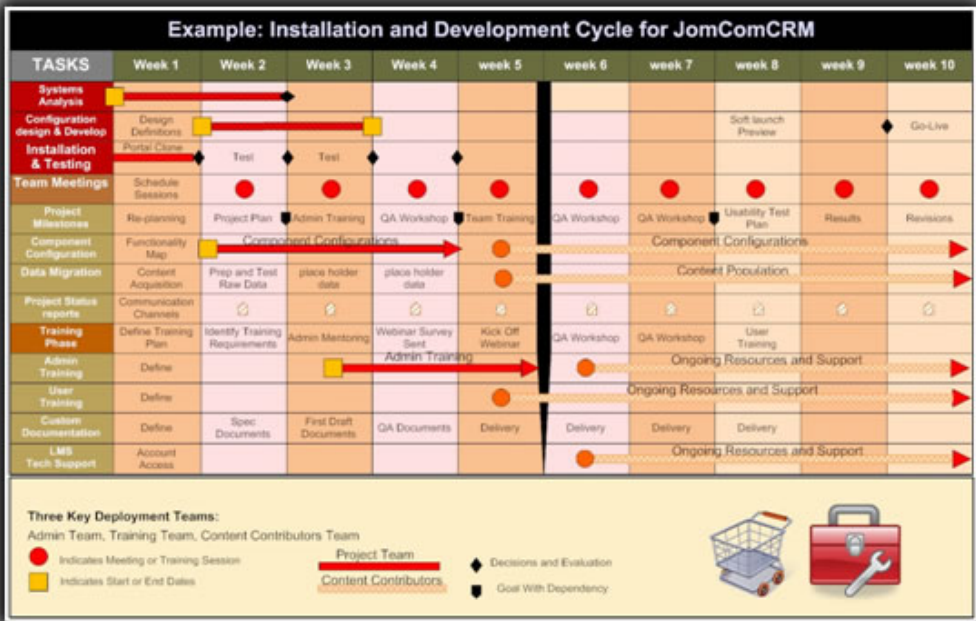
Example: Installation and Development Cycle for JomComCRM

| TASKS | Week 1 | Week 2 | Week 3 | Week 4 | week 5 | week 6 | week 7 | week 8 | week 9 | week 10 |
|---|---|---|---|---|---|---|---|---|---|---|
| Systems Analysis | | | | | | | | | | |
| Configuration design & Develop | Design Definitions | | | | | | | Soft launch Preview | | Go-Live |
| Installation & Testing | Portal Clone | Test | Test | | | | | | | |
| Team Meetings | Schedule Sessions | | | | | | | | | |
| Project Milestones | Re-planning | Project Plan | Admin Training | QA Workshop | Team Training | QA Workshop | QA Workshop | Usability Test Plan | Results | Revisions |
| Component Configuration | Functionality Map | Component Configurations | | | | Component Configurations | | | | |
| Data Migration | Content Acquisition | Prep and Test Raw Data | place holder data | place holder data | | Content Population | | | | |
| Project Status reports | Communication Channels | | | | | | | | | |
| Training Phase | Define Training Plan | Identify Training Requirements | Admin Mentoring | Webinar Survey Sent | Kick Off Webinar | QA Workshop | QA Workshop | User Training | | |
| Admin Training | Define | | | Admin Training | | Ongoing Resources and Support | | | | |
| User Training | Define | | | | | Ongoing Resources and Support | | | | |
| Custom Documentation | Define | Spec Documents | First Draft Documents | QA Documents | Delivery | Delivery | Delivery | Delivery | | |
| LMS Tech Support | Account Access | | | | | Ongoing Resources and Support | | | | |

Three Key Deployment Teams:
Admin Team, Training Team, Content Contributors Team
Indicates Meeting or Training Session
Indicates Start or End Dates
Project Team
Content Contributors
Decisions and Evaluation
Goal With Dependency